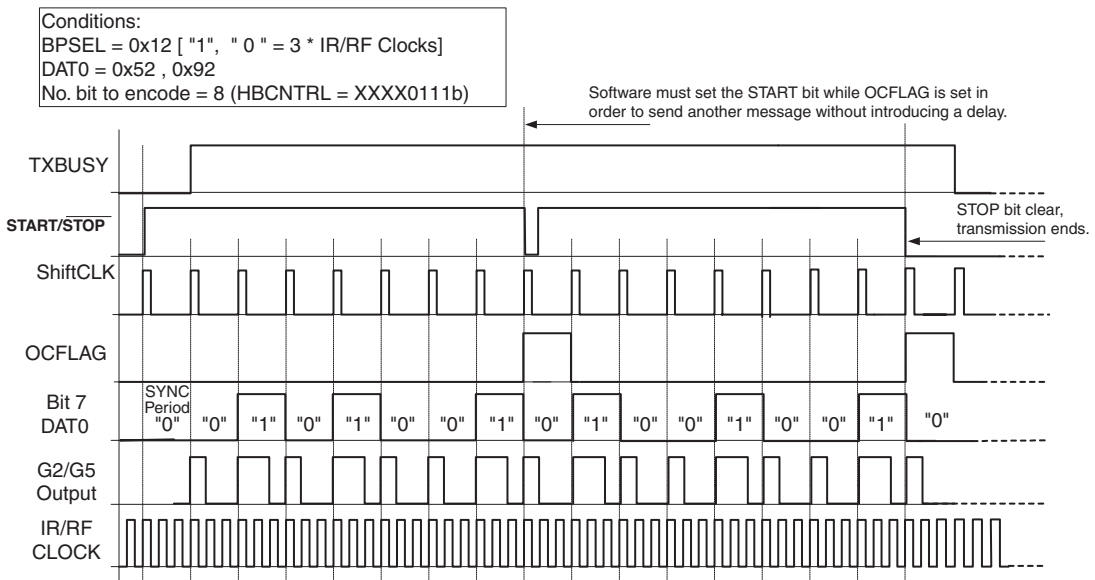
Conditions:
BPSEL = 0x12 [ "1", " 0 " = 3 * IR/RF Clocks]
DAT0 = 0x52 , 0x92
No. bit to encode = 8 (HBCNTRL = XXXX0111b)

Software must set the START bit while OCFLAG is set in order to send another message without introducing a delay.

TXBUSY

START/$\overline{STOP}$

STOP bit clear, transmission ends.

ShiftCLK

OCFLAG

Bit 7 DAT0

SYNC Period "0" "0" "1" "0" "1" "0" "0" "1" "0" "1" "0" "0" "1" "0" "0" "1" "0"

G2/G5 Output

IR/RF CLOCK